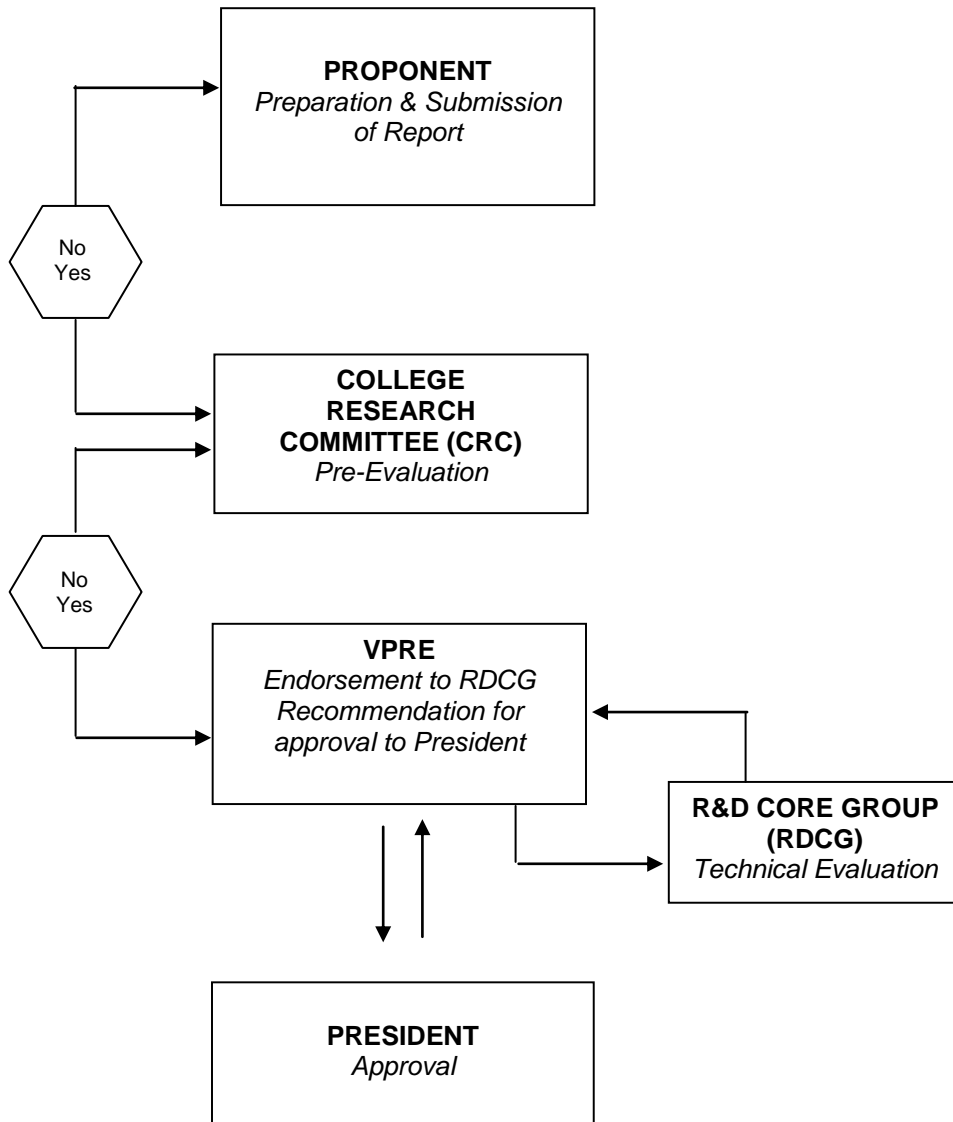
PROPONENT
Preparation & Submission of Report

No
Yes

COLLEGE RESEARCH COMMITTEE (CRC)
Pre-Evaluation

No
Yes

VPRE
Endorsement to RDCG
Recommendation for approval to President

R&D CORE GROUP (RDCG)
Technical Evaluation

PRESIDENT
Approval